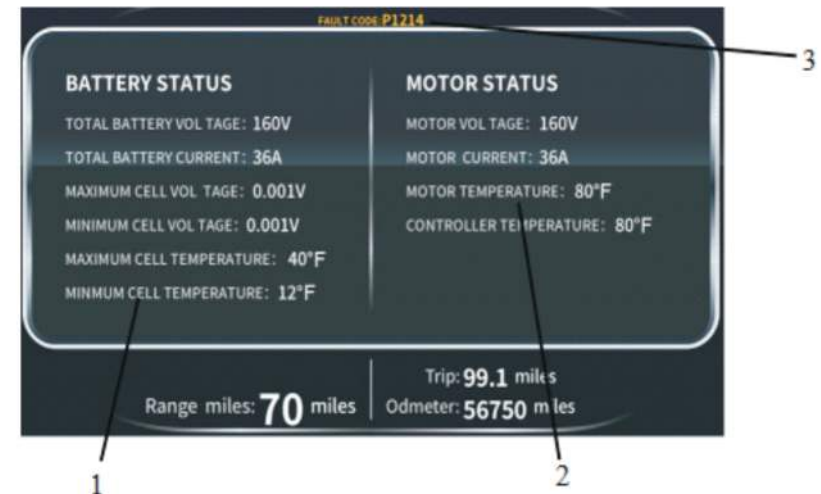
FAULT CODE:P1214

3

BATTERY STATUS

TOTAL BATTERY VOL TAGE: 160V

TOTAL BATTERY CURRENT: 36A

MAXIMUM CELL VOL TAGE: 0.001V

MINIMUM CELL VOL TAGE: 0.001V

MAXIMUM CELL TEMPERATURE: 40°F

MINMUM CELL TEMPERATURE: 12°F

MOTOR STATUS

MOTOR VOL TAGE: 160V

MOTOR CURRENT: 36A

MOTOR TEMPERATURE: 80°F

CONTROLLER TEMPERATURE: 80°F

Range miles: 70 miles

Trip: 99.1 miles

Odmeter: 56750 miles

1

2